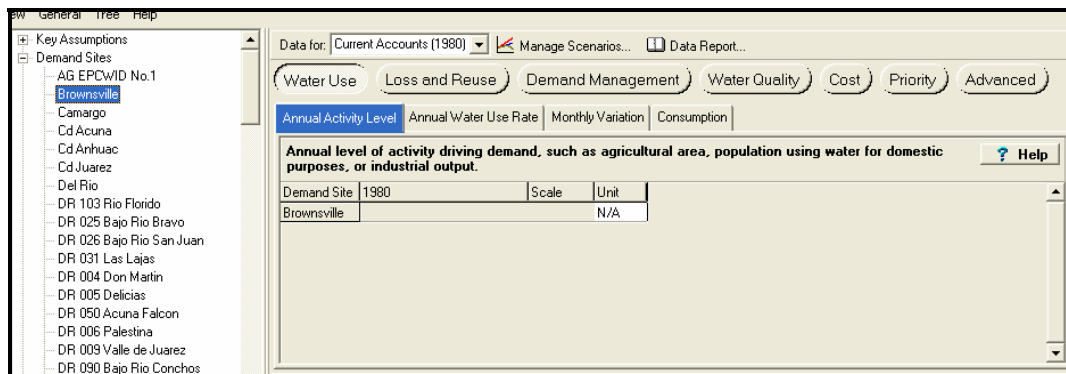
ew General Tree Help

Key Assumptions
Demand Sites
AG EPCWID No.1
Brownsville
Camargo
Cd Acuna
Cd Anhuac
Cd Juarez
Del Rio
DR 103 Rio Florido
DR 025 Bajo Rio Bravo
DR 026 Bajo Rio San Juan
DR 031 Las Lajas
DR 004 Don Martin
DR 005 Delicias
DR 050 Acuna Falcon
DR 006 Palestina
DR 009 Valle de Juarez
DR 090 Bajo Rio Conchos

Data for: Current Accounts (1980) Manage Scenarios... Data Report...

Water Use Loss and Reuse Demand Management Water Quality Cost Priority Advanced

Annual Activity Level Annual Water Use Rate Monthly Variation Consumption

Annual level of activity driving demand, such as agricultural area, population using water for domestic purposes, or industrial output.

? Help

| Demand Site | 1980 | Scale | Unit |
|---|---|---|---|
| Brownsville | | | N/A |